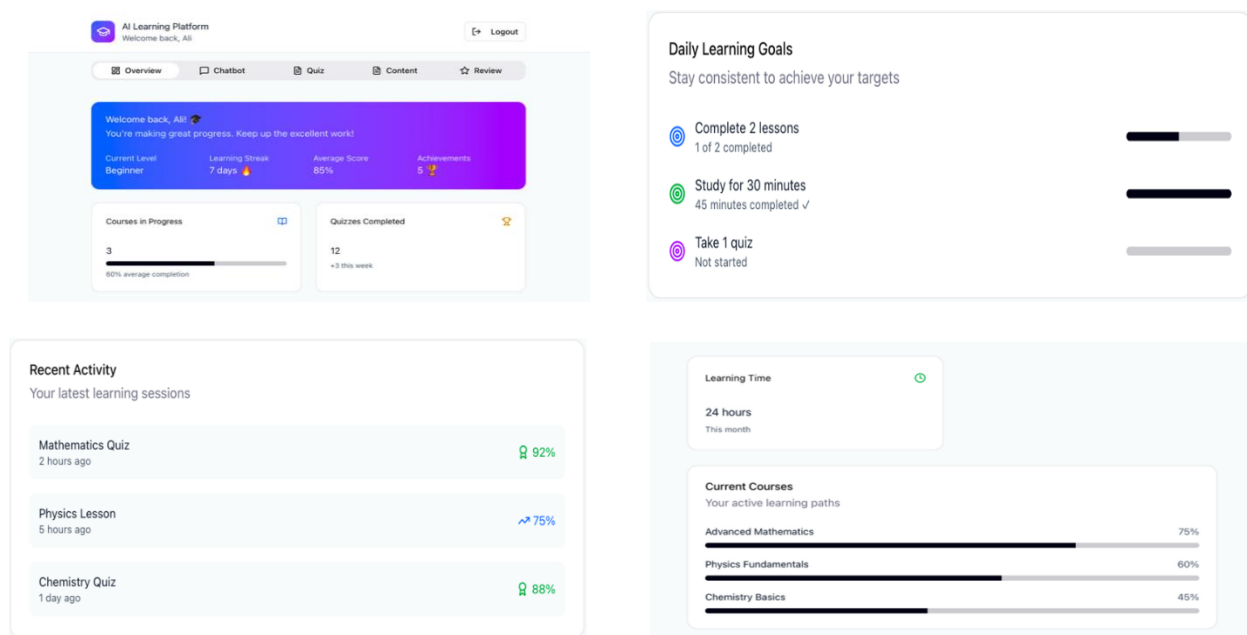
AI Learning Platform
Welcome back, Ali

Logout

Overview Chatbot Quiz Content Review

Welcome back, Ali! 🎓
You're making great progress. Keep up the excellent work!

Current Level
Beginner

Learning Streak
7 days 🔥

Average Score
85%

Achievements
5 🏆

Courses in Progress
3
60% average completion

Quizzes Completed
12
+3 this week

Daily Learning Goals
Stay consistent to achieve your targets

Complete 2 lessons
1 of 2 completed

Study for 30 minutes
45 minutes completed ✓

Take 1 quiz
Not started

Recent Activity
Your latest learning sessions

Mathematics Quiz
2 hours ago
92%

Physics Lesson
5 hours ago
75%

Chemistry Quiz
1 day ago
88%

Learning Time
24 hours
This month

Current Courses
Your active learning paths

Advanced Mathematics 75%

Physics Fundamentals 60%

Chemistry Basics 45%